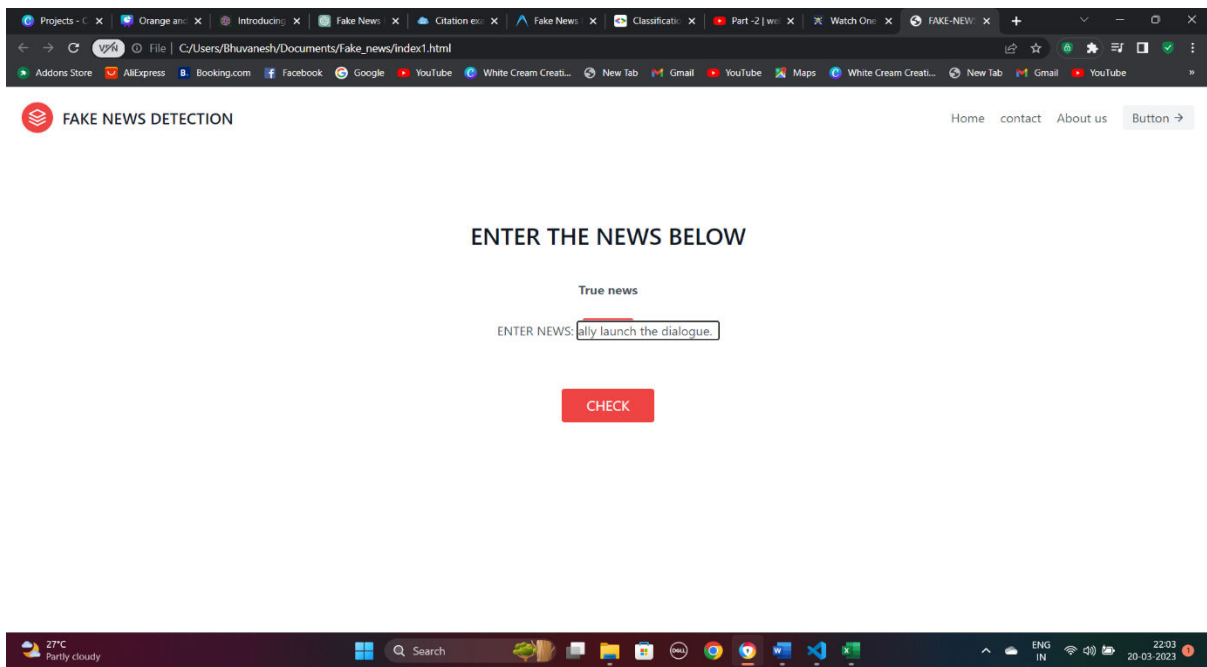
Projects - C ×
Orange and ×
Introducing ×
Fake News ×
Citation exa ×
Fake News ×
Classificatio ×
Part -2 | we ×
Watch One ×
FAKE-NEW ×
+

VPN
File | C:/Users/Bhuvanesh/Documents/Fake_news/index1.html

Addons Store
AliExpress
Booking.com
Facebook
Google
YouTube
White Cream Creati...
New Tab
Gmail
YouTube
Maps
White Cream Creati...
New Tab
Gmail
YouTube

FAKE NEWS DETECTION

Home
contact
About us
Button →

ENTER THE NEWS BELOW

True news

ENTER NEWS: ally launch the dialogue.

CHECK

27°C
Partly cloudy

Search

ENG
IN

22:03
20-03-2023